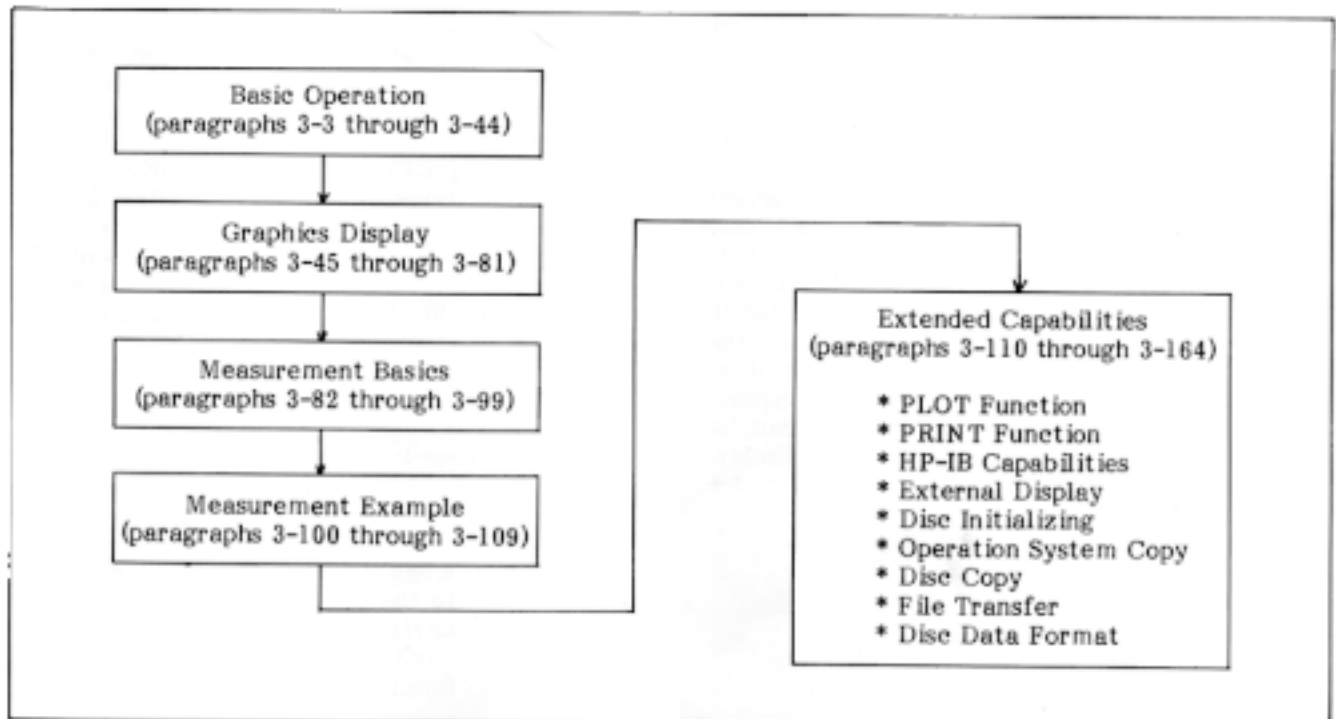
Basic Operation
(paragraphs 3-3 through 3-44)

Graphics Display
(paragraphs 3-45 through 3-81)

Measurement Basics
(paragraphs 3-82 through 3-99)

Measurement Example
(paragraphs 3-100 through 3-109)

Extended Capabilities
(paragraphs 3-110 through 3-164)

* PLOT Function
* PRINT Function
* HP-IB Capabilities
* External Display
* Disc Initializing
* Operation System Copy
* Disc Copy
* File Transfer
* Disc Data Format